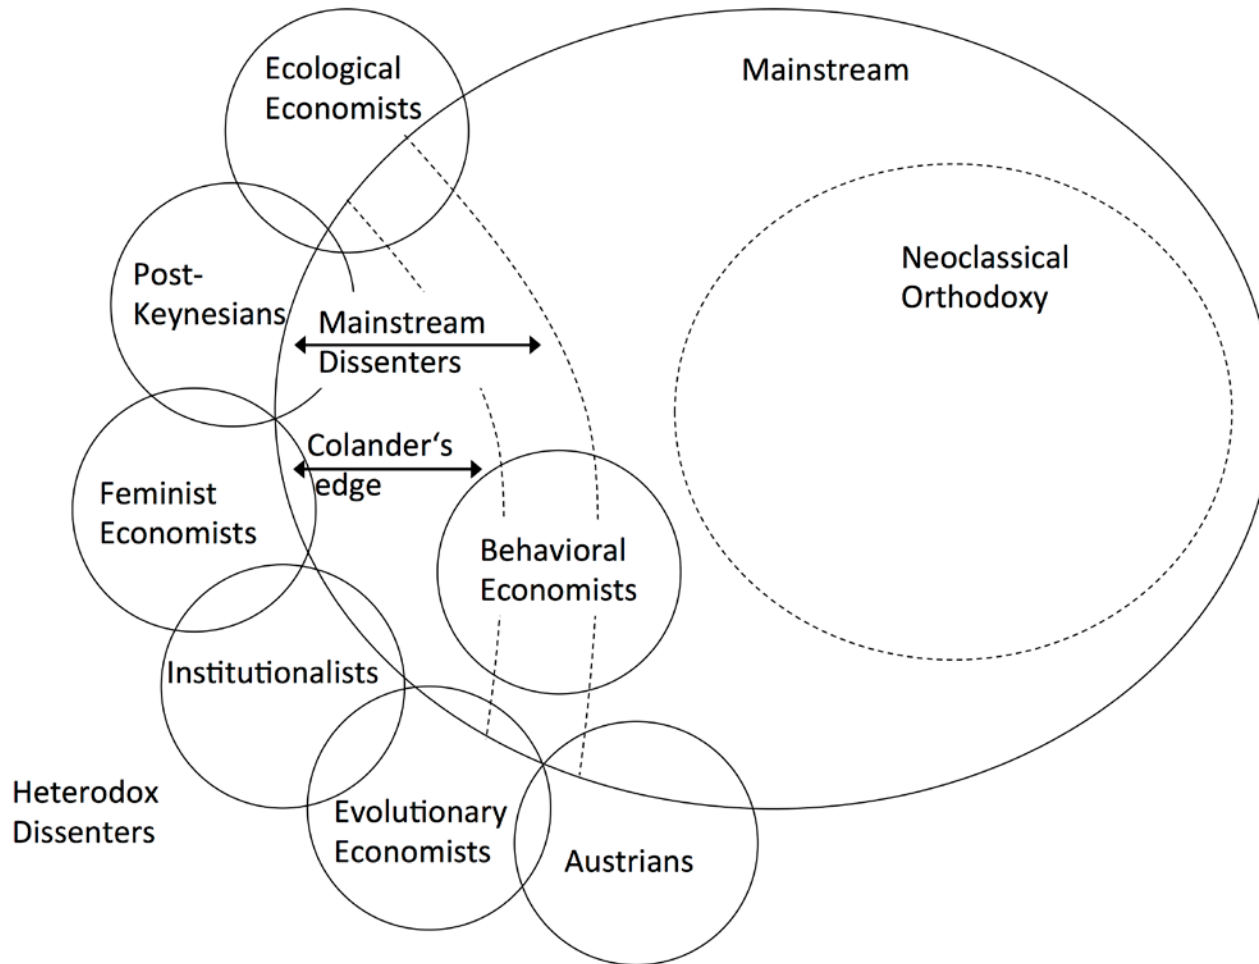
Ecological Economists

Mainstream

Neoclassical Orthodoxy

Post-Keynesians

Mainstream Dissenters

Colander's edge

Feminist Economists

Behavioral Economists

Institutionalists

Heterodox Dissenters

Evolutionary Economists

Austrians